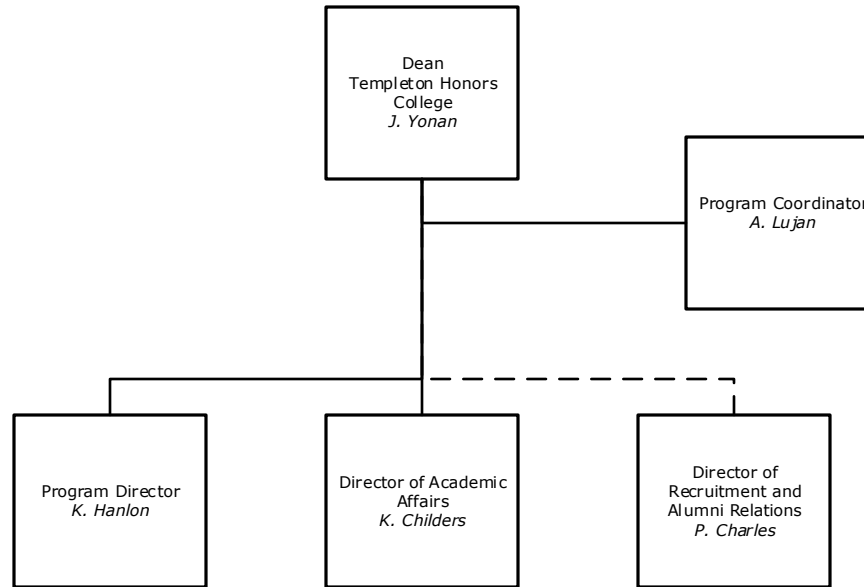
Dean
Templeton Honors College
*J. Yonan*

Program Coordinator
*A. Lujan*

Program Director
*K. Hanlon*

Director of Academic Affairs
*K. Childers*

Director of Recruitment and Alumni Relations
*P. Charles*